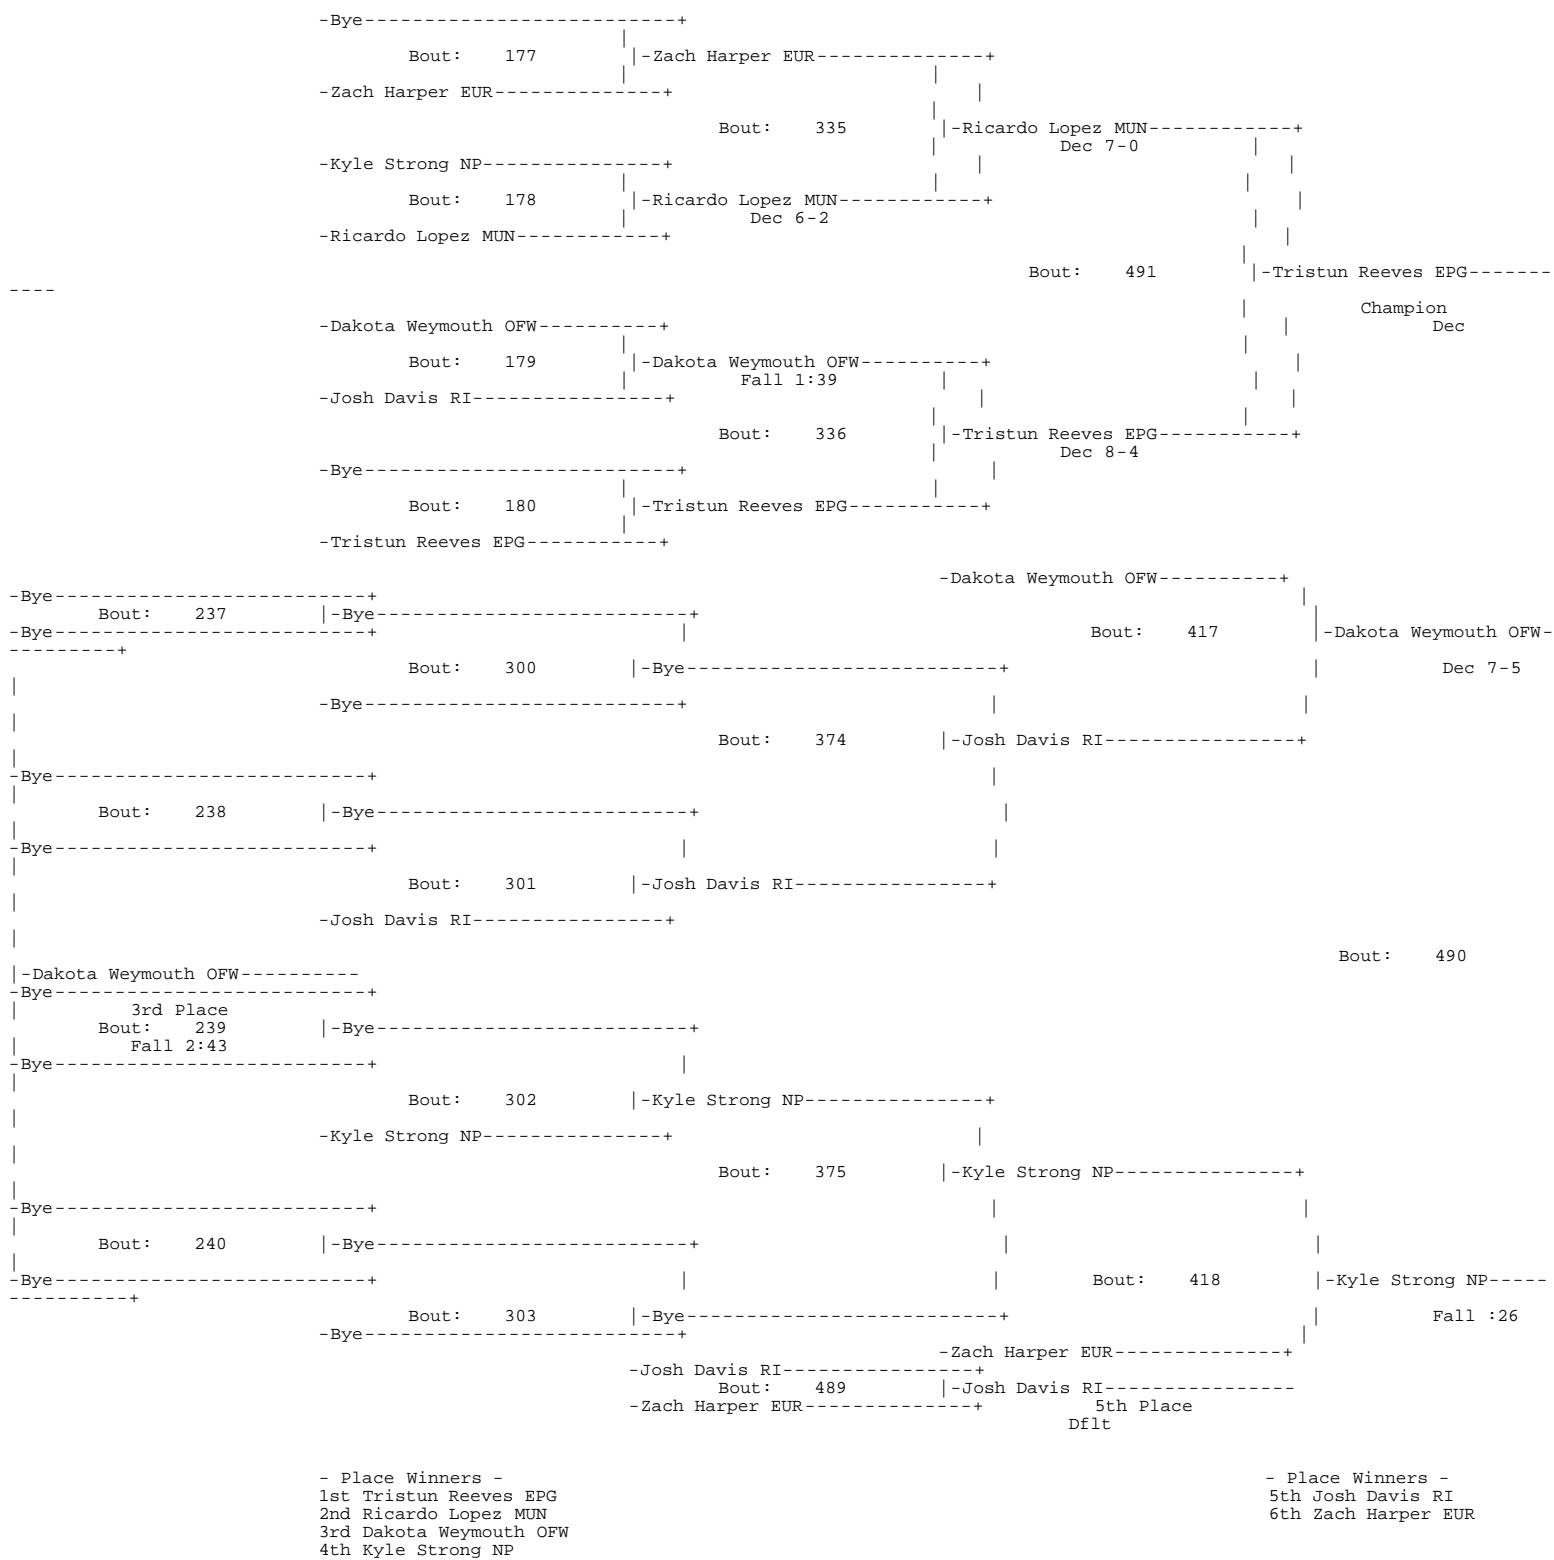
-Bye
Bout: 177
-Zach Harper EUR
-Zach Harper EUR
Bout: 335
-Ricardo Lopez MUN
Dec 7-0
-Kyle Strong NP
Bout: 178
-Ricardo Lopez MUN
Dec 6-2
-Ricardo Lopez MUN
Bout: 491
-Tristun Reeves EPG
Champion
Dec
-Dakota Weymouth OFW
Bout: 179
-Dakota Weymouth OFW
Fall 1:39
-Josh Davis RI
Bout: 336
-Tristun Reeves EPG
Dec 8-4
-Bye
Bout: 180
-Tristun Reeves EPG
-Tristun Reeves EPG

-Dakota Weymouth OFW
-Bye
Bout: 237
-Bye
-Bye
Bout: 417
-Dakota Weymouth OFW
Bout: 300
-Bye
Dec 7-5
-Bye
Bout: 374
-Josh Davis RI
-Bye
Bout: 238
-Bye
-Bye
Bout: 301
-Josh Davis RI
-Josh Davis RI
Bout: 490
-Dakota Weymouth OFW
-Bye
3rd Place
Bout: 239
-Bye
Fall 2:43
-Bye
Bout: 302
-Kyle Strong NP
-Kyle Strong NP
Bout: 375
-Kyle Strong NP
-Bye
Bout: 240
-Bye
-Bye
Bout: 418
-Kyle Strong NP
Bout: 303
-Bye
Fall :26
-Bye
-Zach Harper EUR
-Josh Davis RI
Bout: 489
-Josh Davis RI
-Zach Harper EUR
5th Place
Dflt

- Place Winners -
1st Tristun Reeves EPG
2nd Ricardo Lopez MUN
3rd Dakota Weymouth OFW
4th Kyle Strong NP

- Place Winners -
5th Josh Davis RI
6th Zach Harper EUR